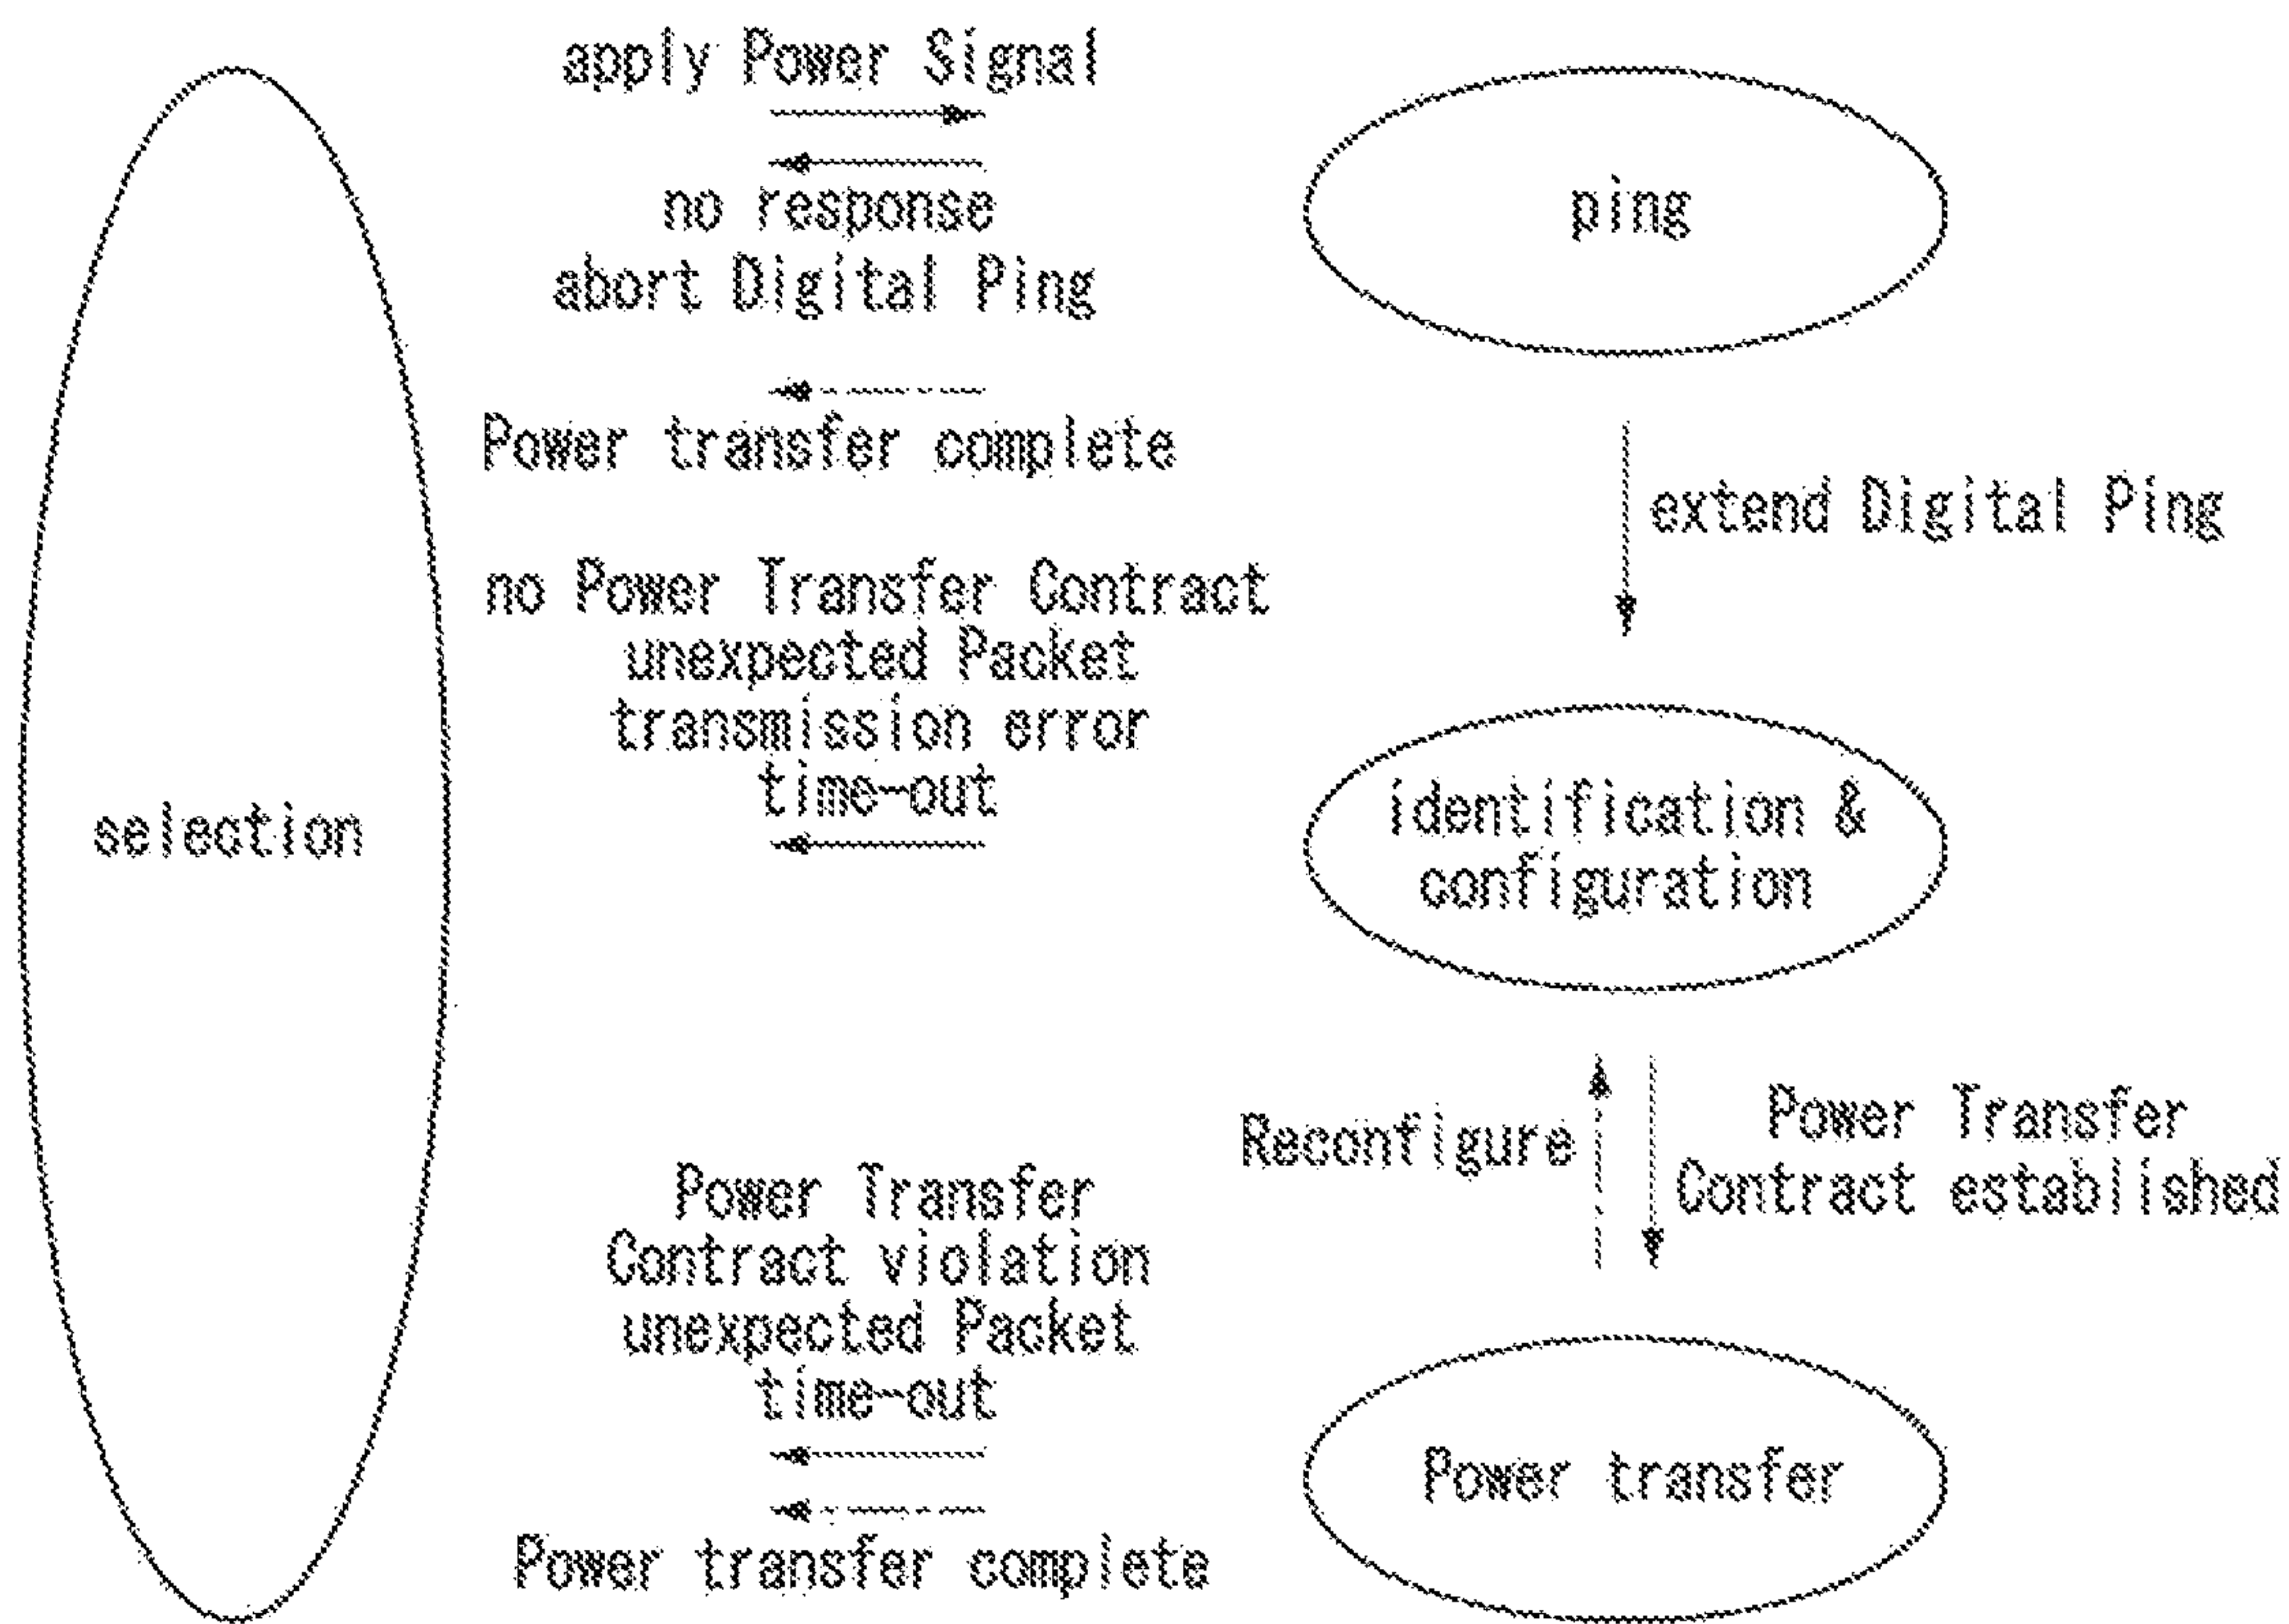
apply Power Signal

no response
abort Digital Ping

ping

Power transfer complete

extend Digital Ping

no Power Transfer Contract
unexpected Packet
transmission error
time-out

selection

identification &
configuration

Reconfigure

Power Transfer
Contract established

Power Transfer
Contract violation
unexpected Packet
time-out

Power transfer

Power transfer complete